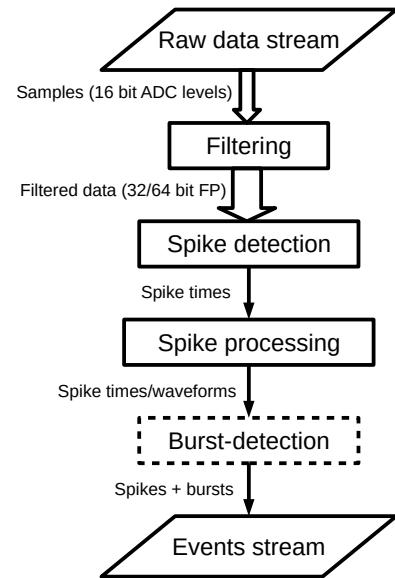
Raw data stream

Samples (16 bit ADC levels)

Filtering

Filtered data (32/64 bit FP)

Spike detection

Spike times

Spike processing

Spike times/waveforms

Burst-detection

Spikes + bursts

Events stream